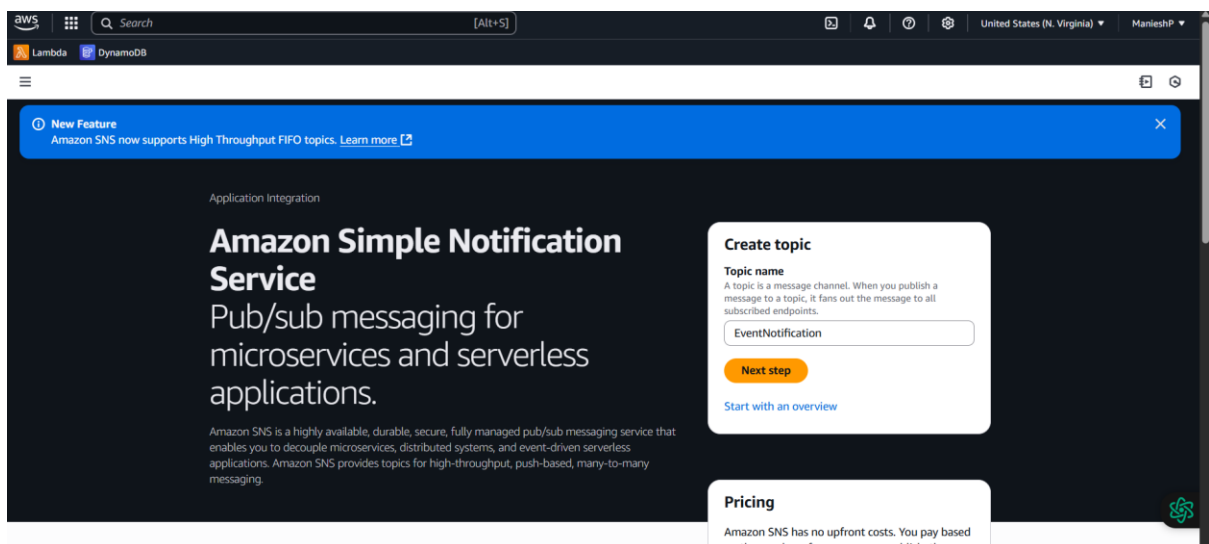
aws
Search
[Alt+S]
United States (N. Virginia) ▾
ManieshP ▾
Lambda
DynamoDB

New Feature
Amazon SNS now supports High Throughput FIFO topics. Learn more

Application Integration

Amazon Simple Notification Service
Pub/sub messaging for microservices and serverless applications.

Amazon SNS is a highly available, durable, secure, fully managed pub/sub messaging service that enables you to decouple microservices, distributed systems, and event-driven serverless applications. Amazon SNS provides topics for high-throughput, push-based, many-to-many messaging.

Create topic

Topic name
A topic is a message channel. When you publish a message to a topic, it fans out the message to all subscribed endpoints.

EventNotification

Next step

Start with an overview

Pricing

Amazon SNS has no upfront costs. You pay based
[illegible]